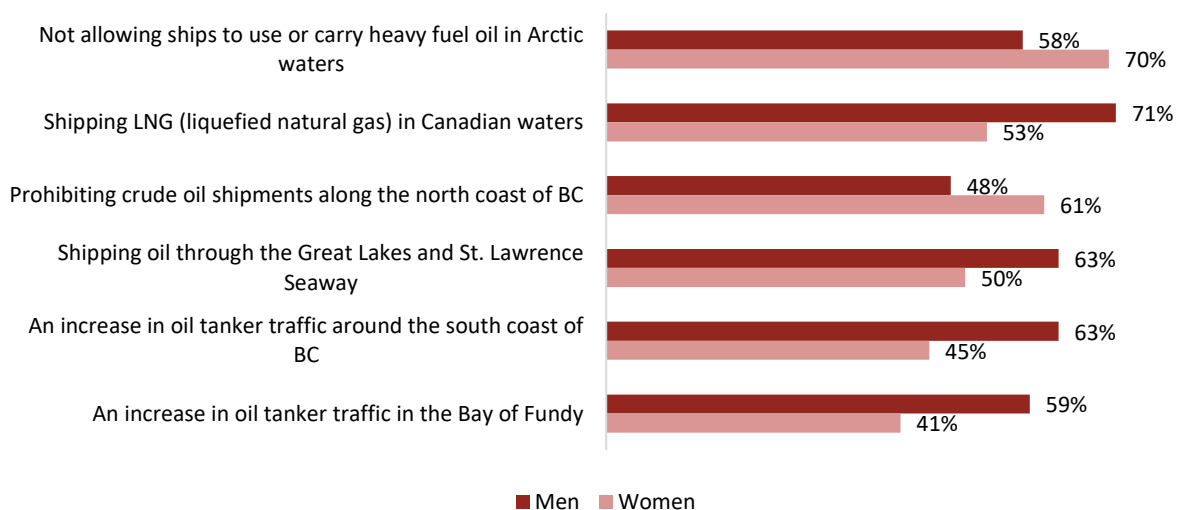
Not allowing ships to use or carry heavy fuel oil in Arctic waters
58%
70%

Shipping LNG (liquefied natural gas) in Canadian waters
71%
53%

Prohibiting crude oil shipments along the north coast of BC
48%
61%

Shipping oil through the Great Lakes and St. Lawrence Seaway
63%
50%

An increase in oil tanker traffic around the south coast of BC
63%
45%

An increase in oil tanker traffic in the Bay of Fundy
59%
41%

Men Women